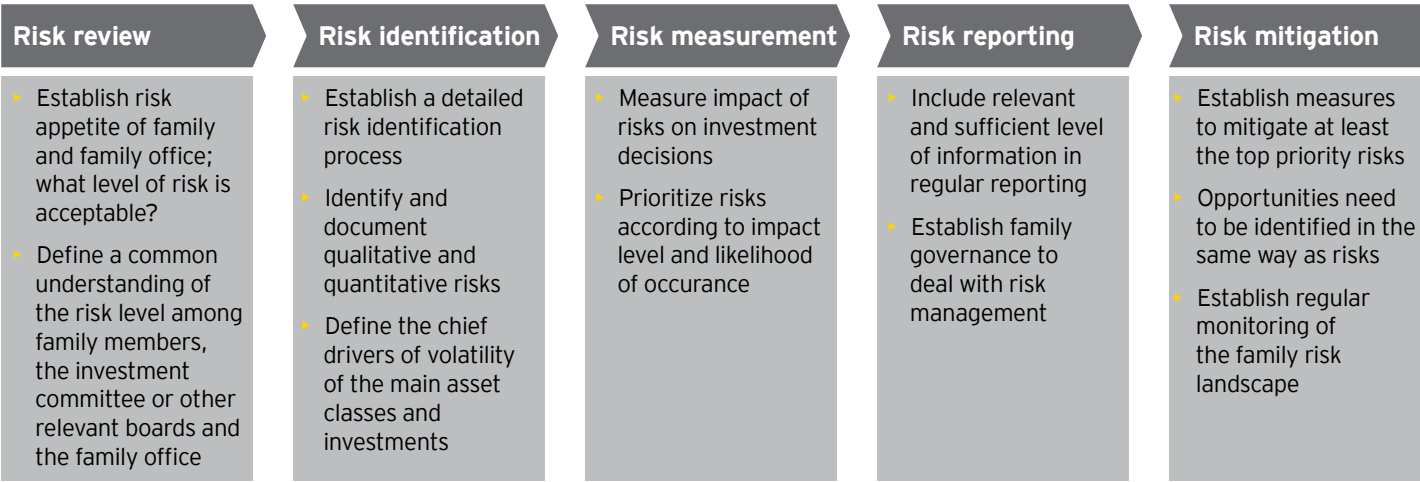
Risk review

- Establish risk appetite of family and family office; what level of risk is acceptable?
- Define a common understanding of the risk level among family members, the investment committee or other relevant boards and the family office

Risk identification

- Establish a detailed risk identification process
- Identify and document qualitative and quantitative risks
- Define the chief drivers of volatility of the main asset classes and investments

Risk measurement

- Measure impact of risks on investment decisions
- Prioritize risks according to impact level and likelihood of occurance

Risk reporting

- Include relevant and sufficient level of information in regular reporting
- Establish family governance to deal with risk management

Risk mitigation

- Establish measures to mitigate at least the top priority risks
- Opportunities need to be identified in the same way as risks
- Establish regular monitoring of the family risk landscape